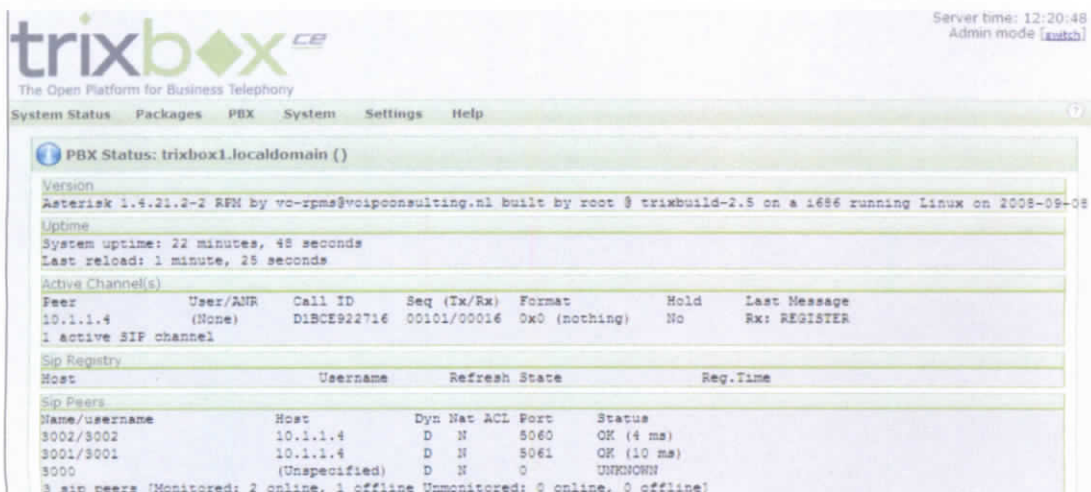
trixbox ce
The Open Platform for Business Telephony

Server time: 12:20:48
Admin mode [switch]

System Status Packages PBX System Settings Help

PBX Status: trixbox1.localdomain ()

Version
Asterisk 1.4.21.2-2 RPM by vc-rpms@voipconsulting.nl built by root @ trixbuild-2.5 on a i686 running Linux on 2008-09-08

Uptime
System uptime: 22 minutes, 48 seconds
Last reload: 1 minute, 25 seconds

Active Channel(s)
Peer User/ANR Call ID Seq (Tx/Rx) Format Hold Last Message
10.1.1.4 (None) D1BCE922716 00101/00016 0x0 (nothing) No Rx: REGISTER
1 active SIP channel

Sip Registry
Host Username Refresh State Reg.Time

Sip Peers
Name/username Host Dyn Nat ACL Port Status
3002/3002 10.1.1.4 D N 5060 OK (4 ms)
3001/3001 10.1.1.4 D N 5061 OK (10 ms)
3000 (Unspecified) D N 0 UNKNOWN
3 sip peers [Monitored: 2 online, 1 offline Unmonitored: 0 online, 0 offline]